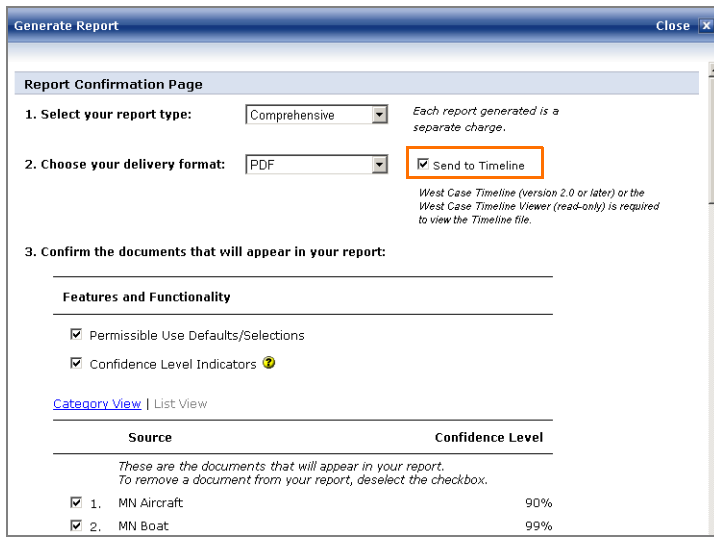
Generate Report

Close X

Report Confirmation Page

1. Select your report type: Comprehensive

Each report generated is a separate charge.

2. Choose your delivery format: PDF

☑ Send to Timeline

West Case Timeline (version 2.0 or later) or the West Case Timeline Viewer (read-only) is required to view the Timeline file.

3. Confirm the documents that will appear in your report:

Features and Functionality

☑ Permissible Use Defaults/Selections

☑ Confidence Level Indicators

Category View | List View

| | Source | Confidence Level |
|---|---|---|
| | These are the documents that will appear in your report. To remove a document from your report, deselect the checkbox. | |
| ☑ 1. | MN Aircraft | 90% |
| ☑ 2. | MN Boat | 99% |